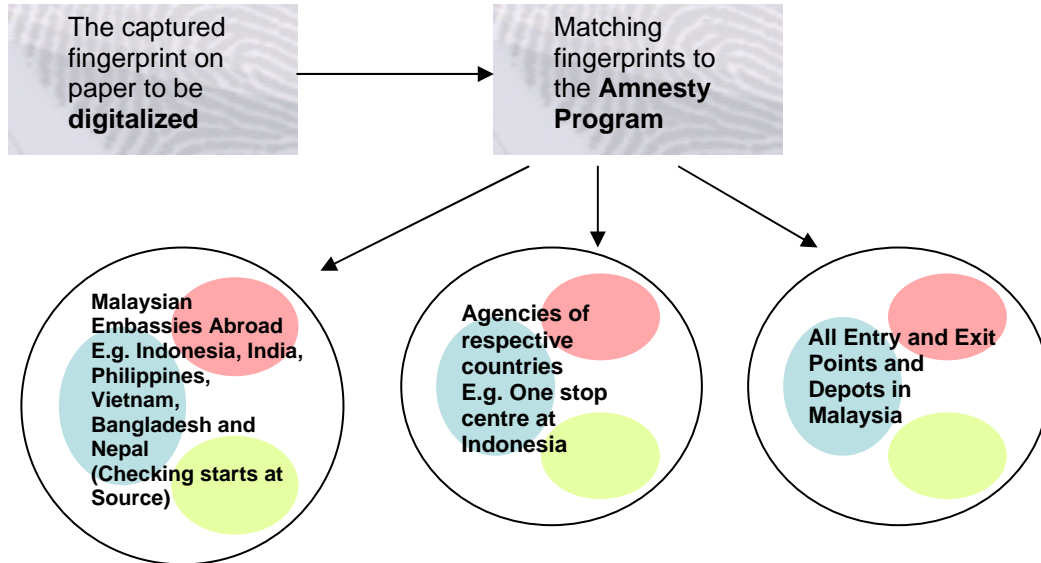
The captured fingerprint on paper to be **digitalized**

Matching fingerprints to the **Amnesty Program**

Malaysian Embassies Abroad E.g. Indonesia, India, Philippines, Vietnam, Bangladesh and Nepal (Checking starts at Source)

Agencies of respective countries E.g. One stop centre at Indonesia

All Entry and Exit Points and Depots in Malaysia